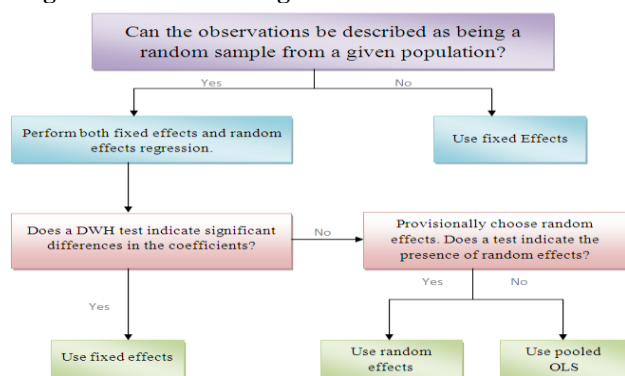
Can the observations be described as being a random sample from a given population?

Yes

No

Perform both fixed effects and random effects regression.

Use fixed Effects

Does a DWH test indicate significant differences in the coefficients?

No

Provisionally choose random effects. Does a test indicate the presence of random effects?

Yes

Yes

No

Use fixed effects

Use random effects

Use pooled OLS